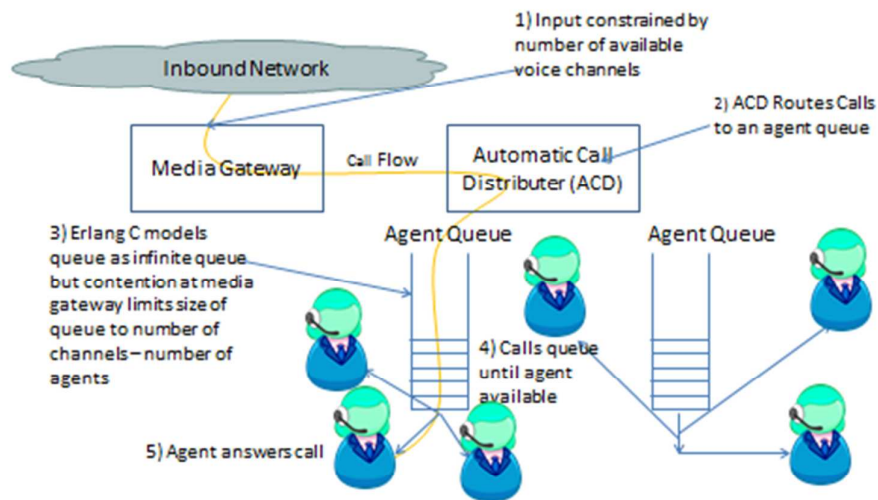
1) Input constrained by number of available voice channels

Inbound Network

2) ACD Routes Calls to an agent queue

Media Gateway

Call Flow

Automatic Call Distributer (ACD)

3) Erlang C models queue as infinite queue but contention at media gateway limits size of queue to number of channels – number of agents

Agent Queue

Agent Queue

4) Calls queue until agent available

5) Agent answers call